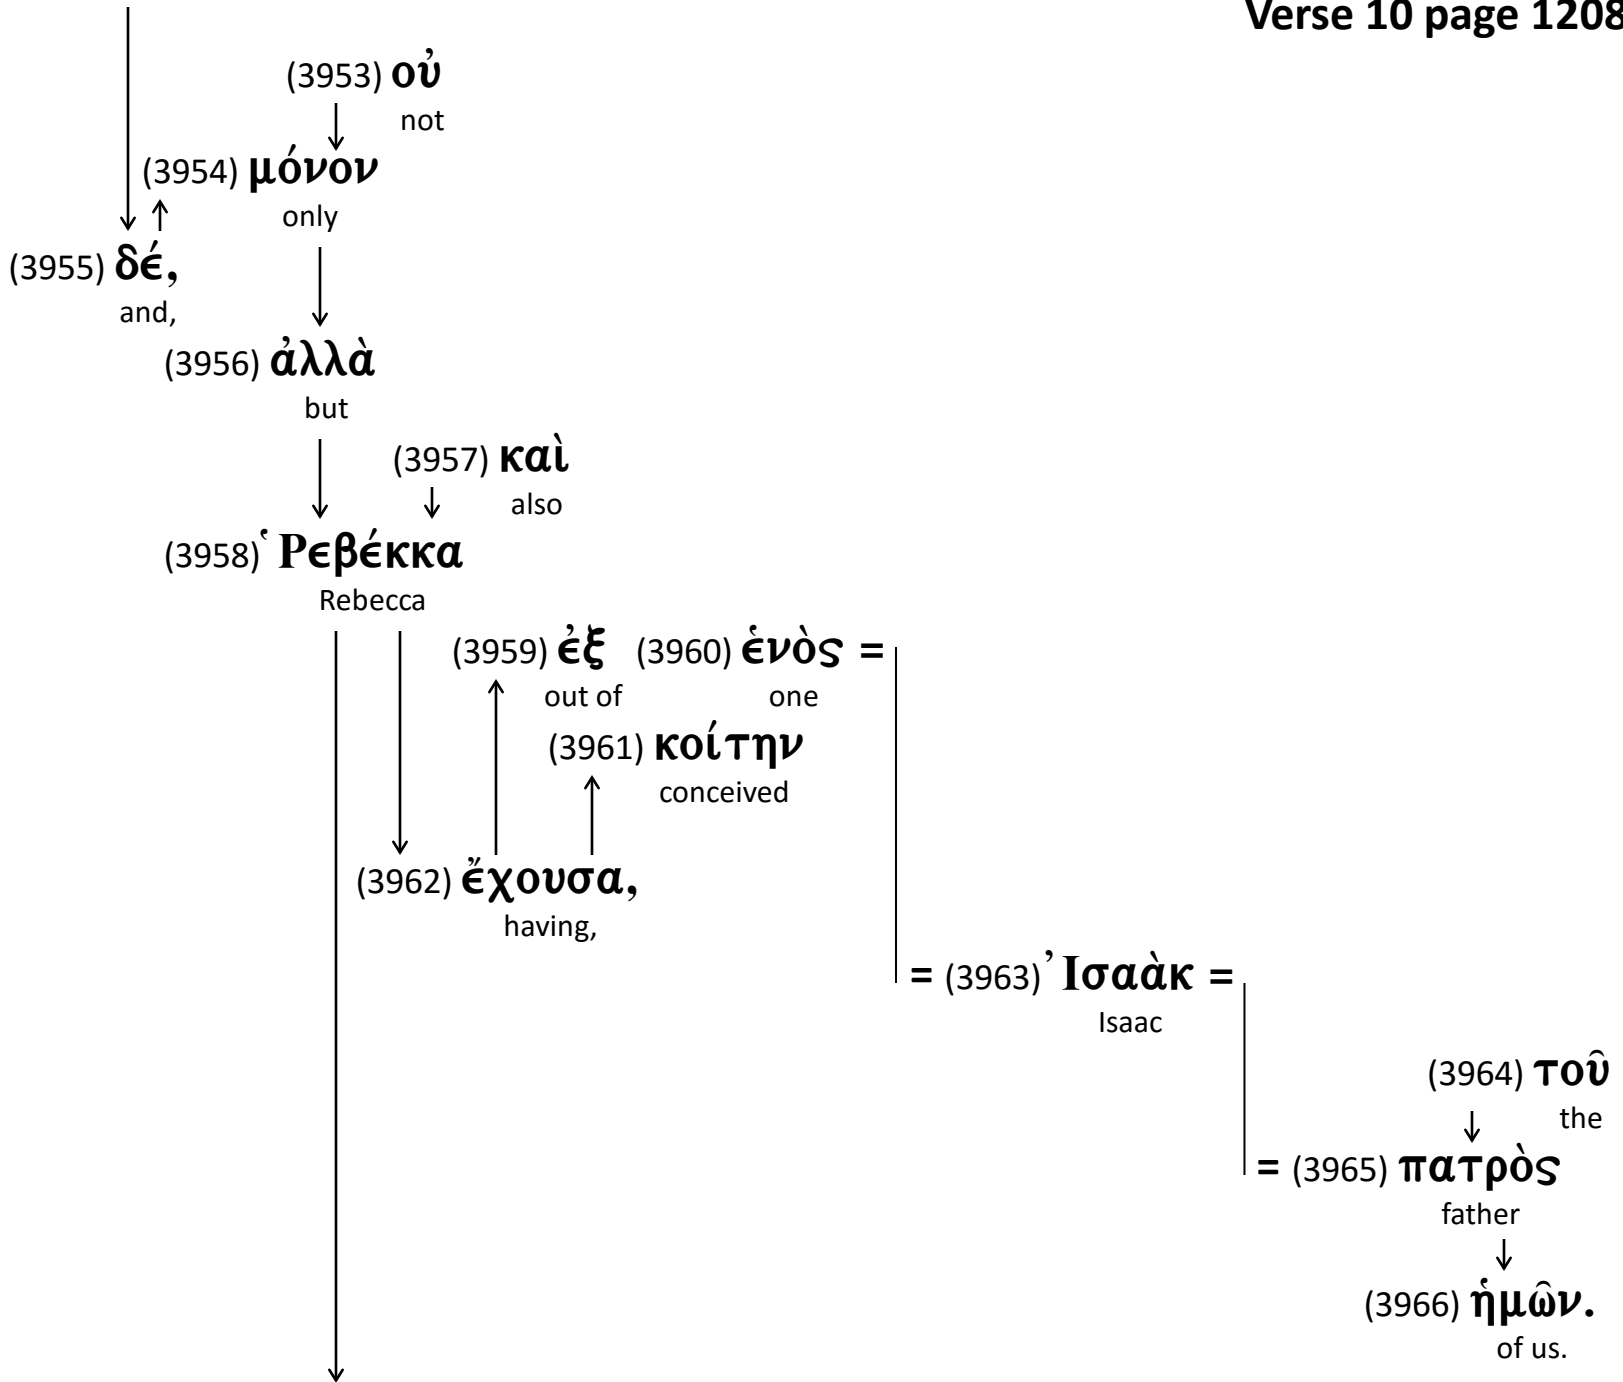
Verse 10 page 1208

(3953) οὐ
not

(3954) μόνον
only

(3955) δέ,
and,

(3956) ἀλλὰ
but

(3957) καὶ
also

(3958) Ῥεβέκκα
Rebecca

(3959) ἐξ
out of

(3960) ἑνὸς =
one

(3961) κοίτην
conceived

(3962) ἔχουσα,
having,

= (3963) Ἰσαὰκ =
Isaac

(3964) τοῦ
the

= (3965) πατρὸς
father

(3966) ἡμῶν.
of us.